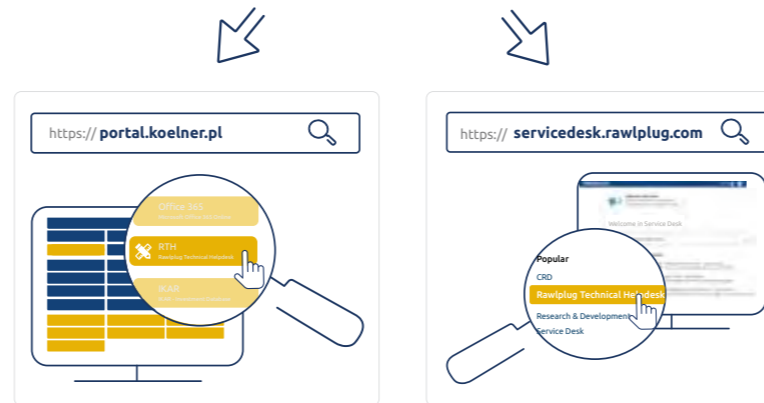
https:// portal.koelner.pl

Office 365
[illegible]

RTH
Rawlplug Technical Helpdesk

IKAR
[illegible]

https:// servicedesk.rawlplug.com

Welcome to Service Desk

Popular
CRD
Rawlplug Technical Helpdesk
Research & Development
Service Desk